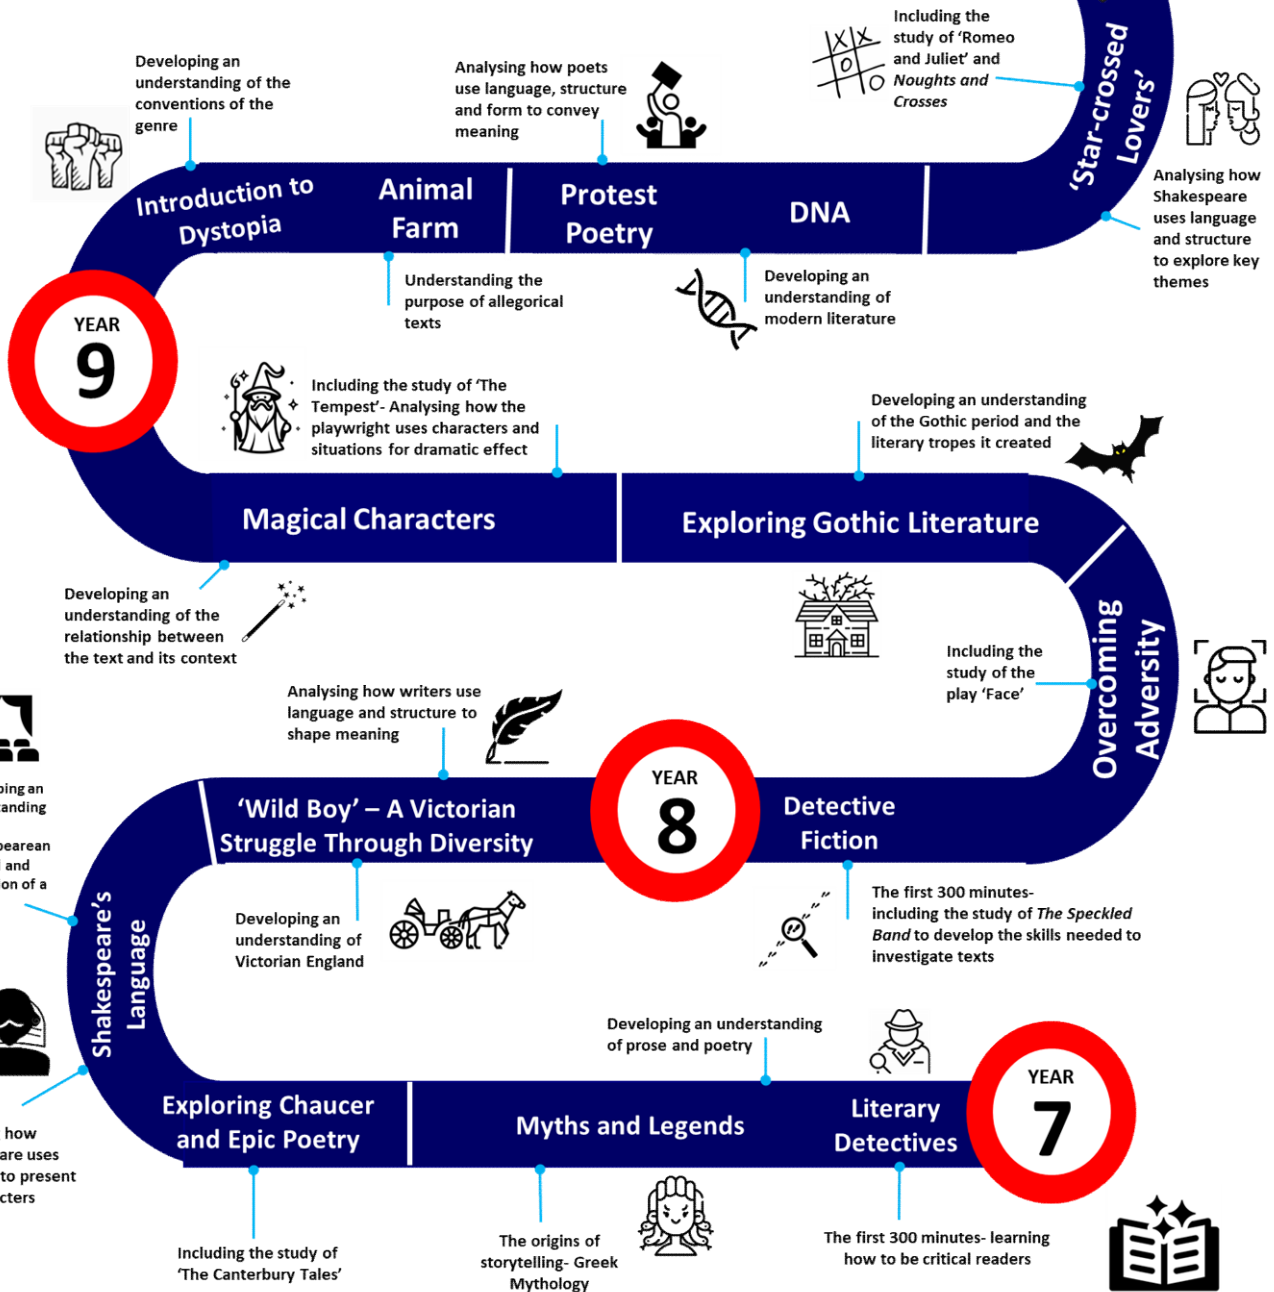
Developing an understanding of the conventions of the genre

Analysing how poets use language, structure and form to convey meaning

Including the study of 'Romeo and Juliet' and *Noughts and Crosses*

'Star-crossed Lovers'

Analysing how Shakespeare uses language and structure to explore key themes

Introduction to Dystopia

Animal Farm

Protest Poetry

DNA

Understanding the purpose of allegorical texts

Developing an understanding of modern literature

YEAR 9

Including the study of 'The Tempest'- Analysing how the playwright uses characters and situations for dramatic effect

Developing an understanding of the Gothic period and the literary tropes it created

Magical Characters

Exploring Gothic Literature

Developing an understanding of the relationship between the text and its context

Including the study of the play 'Face'

Overcoming Adversity

Analysing how writers use language and structure to shape meaning

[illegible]ping an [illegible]anding

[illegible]pearean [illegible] and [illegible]on of a

'Wild Boy' – A Victorian Struggle Through Diversity

YEAR 8

Detective Fiction

Shakespeare's Language

Developing an understanding of Victorian England

The first 300 minutes- including the study of *The Speckled Band* to develop the skills needed to investigate texts

Developing an understanding of prose and poetry

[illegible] how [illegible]are uses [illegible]to present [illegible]cters

Exploring Chaucer and Epic Poetry

Myths and Legends

Literary Detectives

YEAR 7

Including the study of 'The Canterbury Tales'

The origins of storytelling- Greek Mythology

The first 300 minutes- learning how to be critical readers